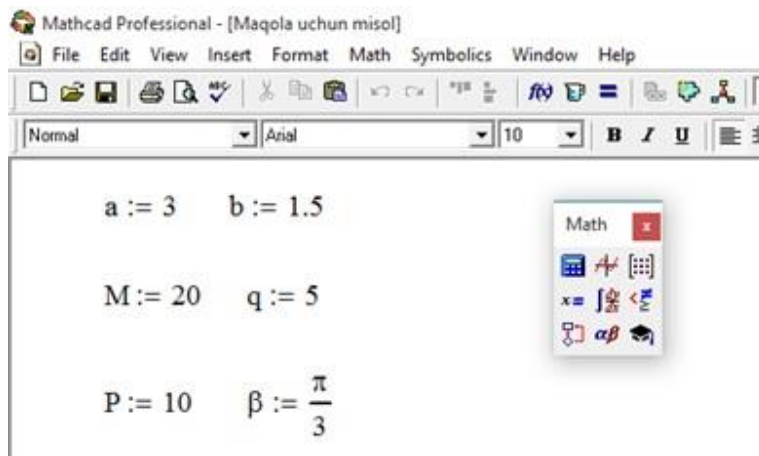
Mathcad Professional - [Maqola uchun misol]

File Edit View Insert Format Math Symbolics Window Help

Normal Arial 10 B I U

$a := 3$ $b := 1.5$

$M := 20$ $q := 5$

$P := 10$ $\beta := \frac{\pi}{3}$

Math

x=